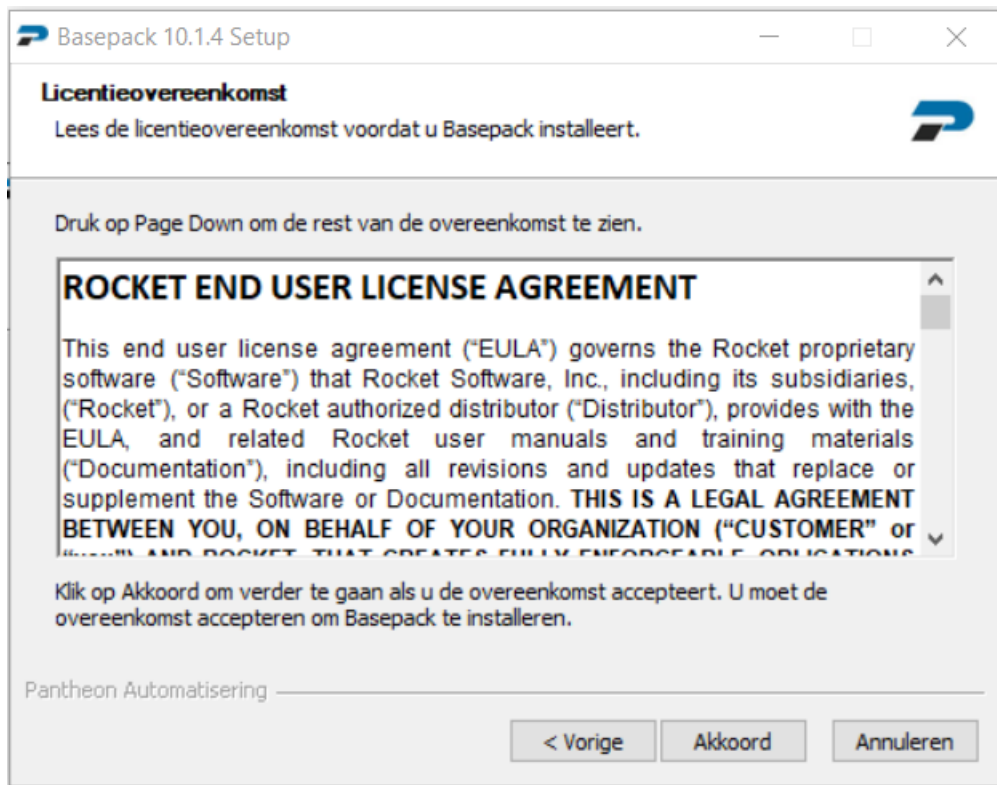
Basepack 10.1.4 Setup

Licentieovereenkomst

Lees de licentieovereenkomst voordat u Basepack installeert.

Druk op Page Down om de rest van de overeenkomst te zien.

ROCKET END USER LICENSE AGREEMENT

This end user license agreement ("EULA") governs the Rocket proprietary software ("Software") that Rocket Software, Inc., including its subsidiaries, ("Rocket"), or a Rocket authorized distributor ("Distributor"), provides with the EULA, and related Rocket user manuals and training materials ("Documentation"), including all revisions and updates that replace or supplement the Software or Documentation. THIS IS A LEGAL AGREEMENT BETWEEN YOU, ON BEHALF OF YOUR ORGANIZATION ("CUSTOMER" or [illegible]

Klik op Akkoord om verder te gaan als u de overeenkomst accepteert. U moet de overeenkomst accepteren om Basepack te installeren.

Pantheon Automatisering

< Vorige

Akkoord

Annuleren